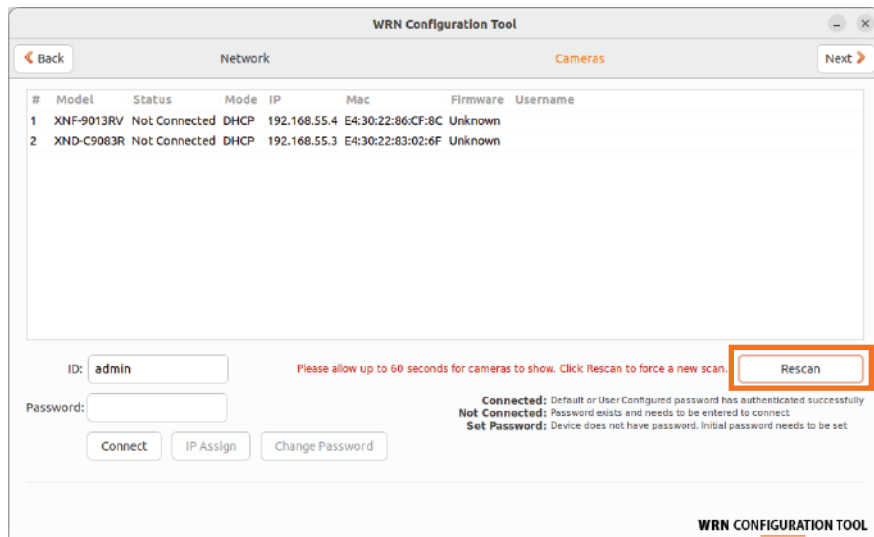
WRN Configuration Tool

Back

Network

Cameras

Next

| # | Model | Status | Mode | IP | Mac | Firmware | Username |
|---|---|---|---|---|---|---|---|
| 1 | XNF-9013RV | Not Connected | DHCP | 192.168.55.4 | E4:30:22:86:CF:8C | Unknown | |
| 2 | XND-C9083R | Not Connected | DHCP | 192.168.55.3 | E4:30:22:83:02:6F | Unknown | |

ID: admin

Password:

Please allow up to 60 seconds for cameras to show. Click Rescan to force a new scan.

Rescan

Connected: Default or User Configured password has authenticated successfully
Not Connected: Password exists and needs to be entered to connect
Set Password: Device does not have password. Initial password needs to be set

Connect

IP Assign

Change Password

WRN CONFIGURATION TOOL